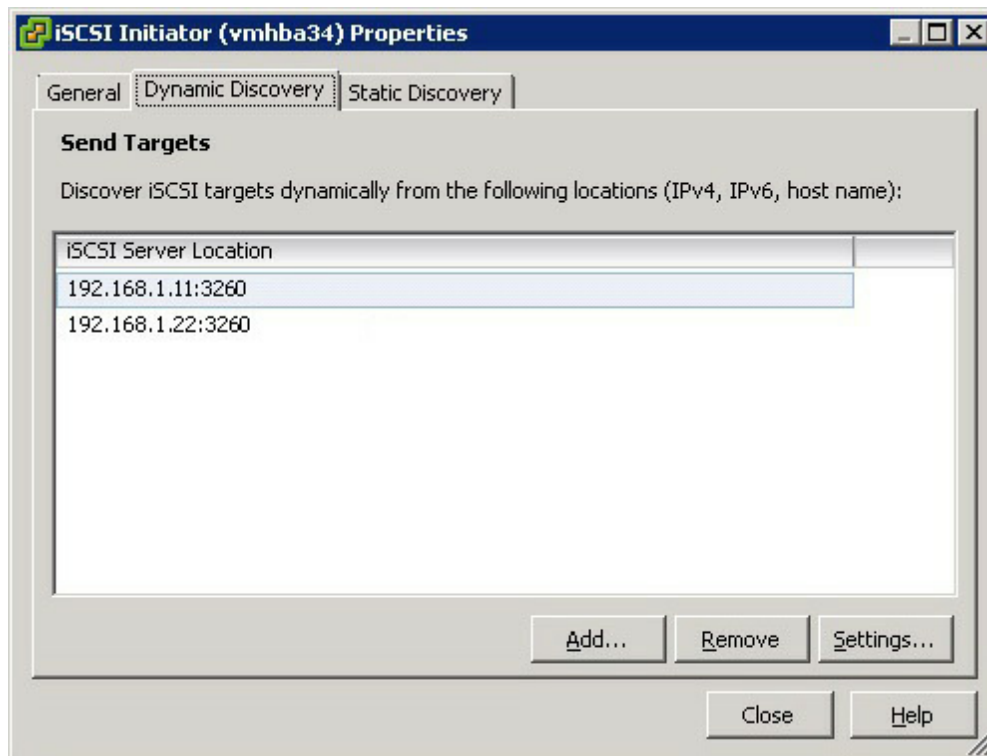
iSCSI Initiator (vmhba34) Properties

General | Dynamic Discovery | Static Discovery

Send Targets

Discover iSCSI targets dynamically from the following locations (IPv4, IPv6, host name):

| iSCSI Server Location |
|---|
| 192.168.1.11:3260 |
| 192.168.1.22:3260 |

Add... Remove Settings...

Close Help